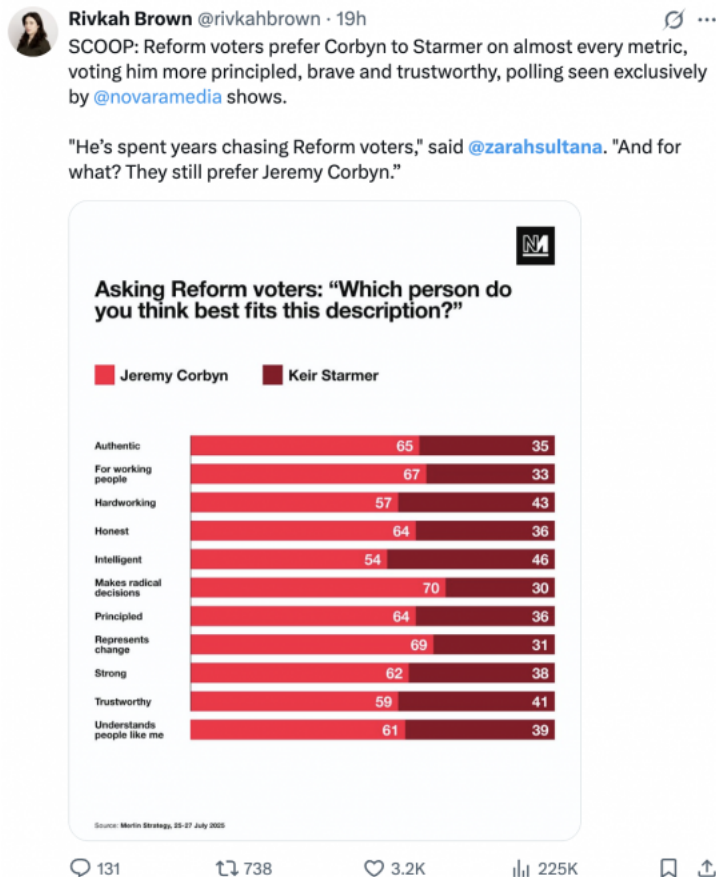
Rivkah Brown @rivkahbrown · 19h

SCOOP: Reform voters prefer Corbyn to Starmer on almost every metric, voting him more principled, brave and trustworthy, polling seen exclusively by @novaramedia shows.

"He's spent years chasing Reform voters," said @zarahsultana. "And for what? They still prefer Jeremy Corbyn."

NM

Asking Reform voters: "Which person do you think best fits this description?"

Jeremy Corbyn Keir Starmer

| | Jeremy Corbyn | Keir Starmer |
|---|---|---|
| Authentic | 65 | 35 |
| For working people | 67 | 33 |
| Hardworking | 57 | 43 |
| Honest | 64 | 36 |
| Intelligent | 54 | 46 |
| Makes radical decisions | 70 | 30 |
| Principled | 64 | 36 |
| Represents change | 69 | 31 |
| Strong | 62 | 38 |
| Trustworthy | 59 | 41 |
| Understands people like me | 61 | 39 |

Source: Merlin Strategy, 25-27 July 2025

131 738 3.2K 225K